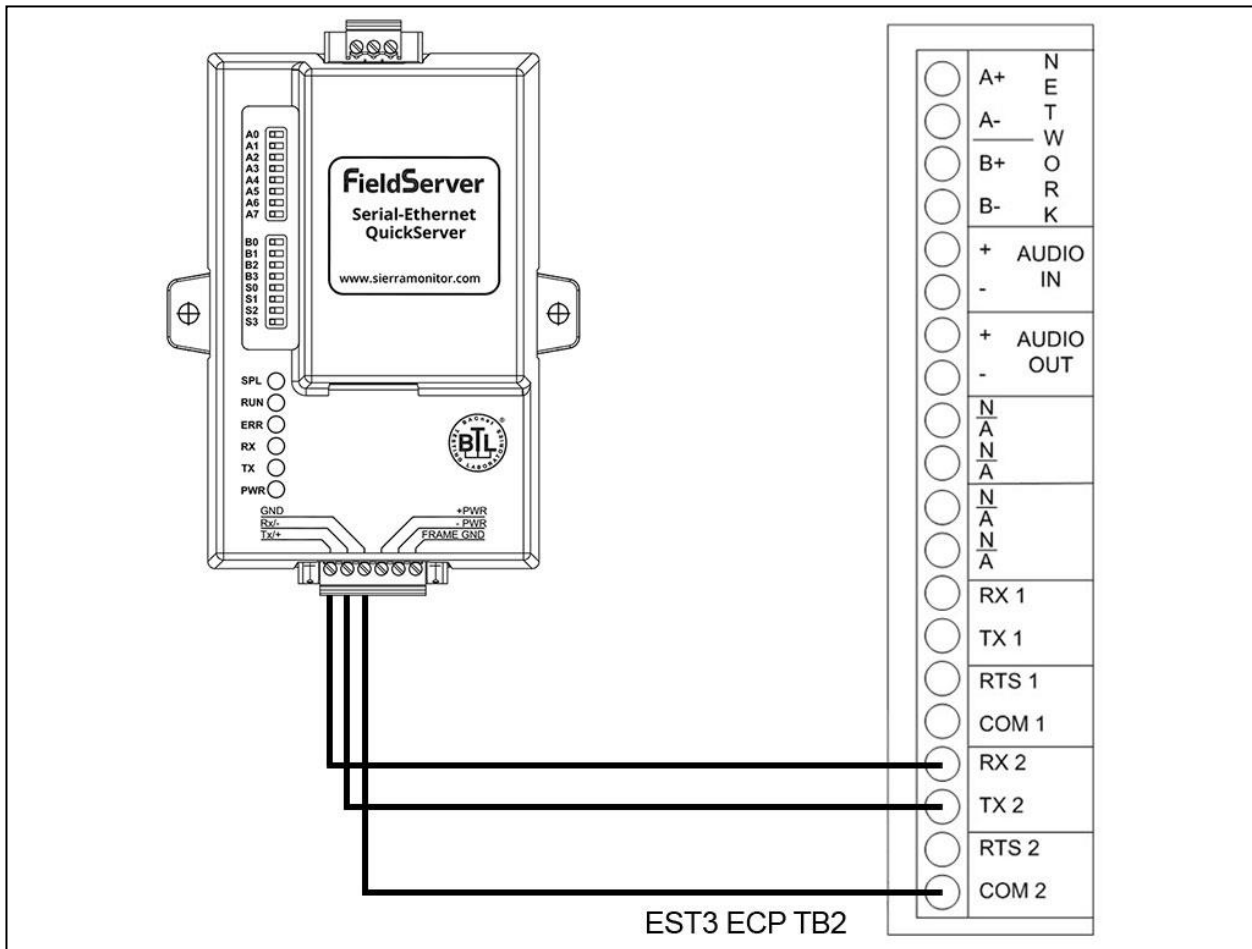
A0
A1
A2
A3
A4
A5
A6
A7

B0
B1
B2
B3
S0
S1
S2
S3

FieldServer
Serial-Ethernet
QuickServer

www.sierramonitor.com

SPL
RUN
ERR
RX
TX
PWR

BTL

GND
Rx/-
Tx/+

+PWR
- PWR
FRAME GND

A+
A-
B+
B-
NETWORK

+
-
AUDIO IN

+
-
AUDIO OUT

N/A
N/A
N/A
N/A

RX 1
TX 1
RTS 1
COM 1
RX 2
TX 2
RTS 2
COM 2

EST3 ECP TB2